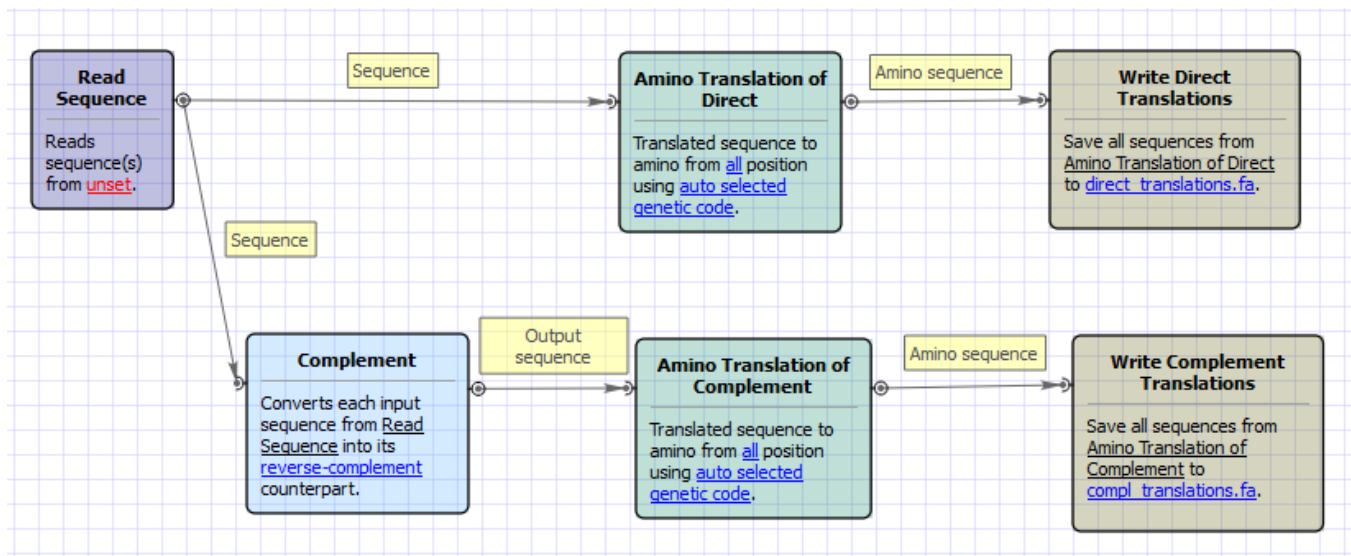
Read Sequence

Reads sequence(s) from unset.

Sequence

Amino Translation of Direct

Translated sequence to amino from all position using auto selected genetic code.

Amino sequence

Write Direct Translations

Save all sequences from Amino Translation of Direct to direct_translations.fa.

Sequence

Complement

Converts each input sequence from Read Sequence into its reverse-complement counterpart.

Output sequence

Amino Translation of Complement

Translated sequence to amino from all position using auto selected genetic code.

Amino sequence

Write Complement Translations

Save all sequences from Amino Translation of Complement to compl_translations.fa.